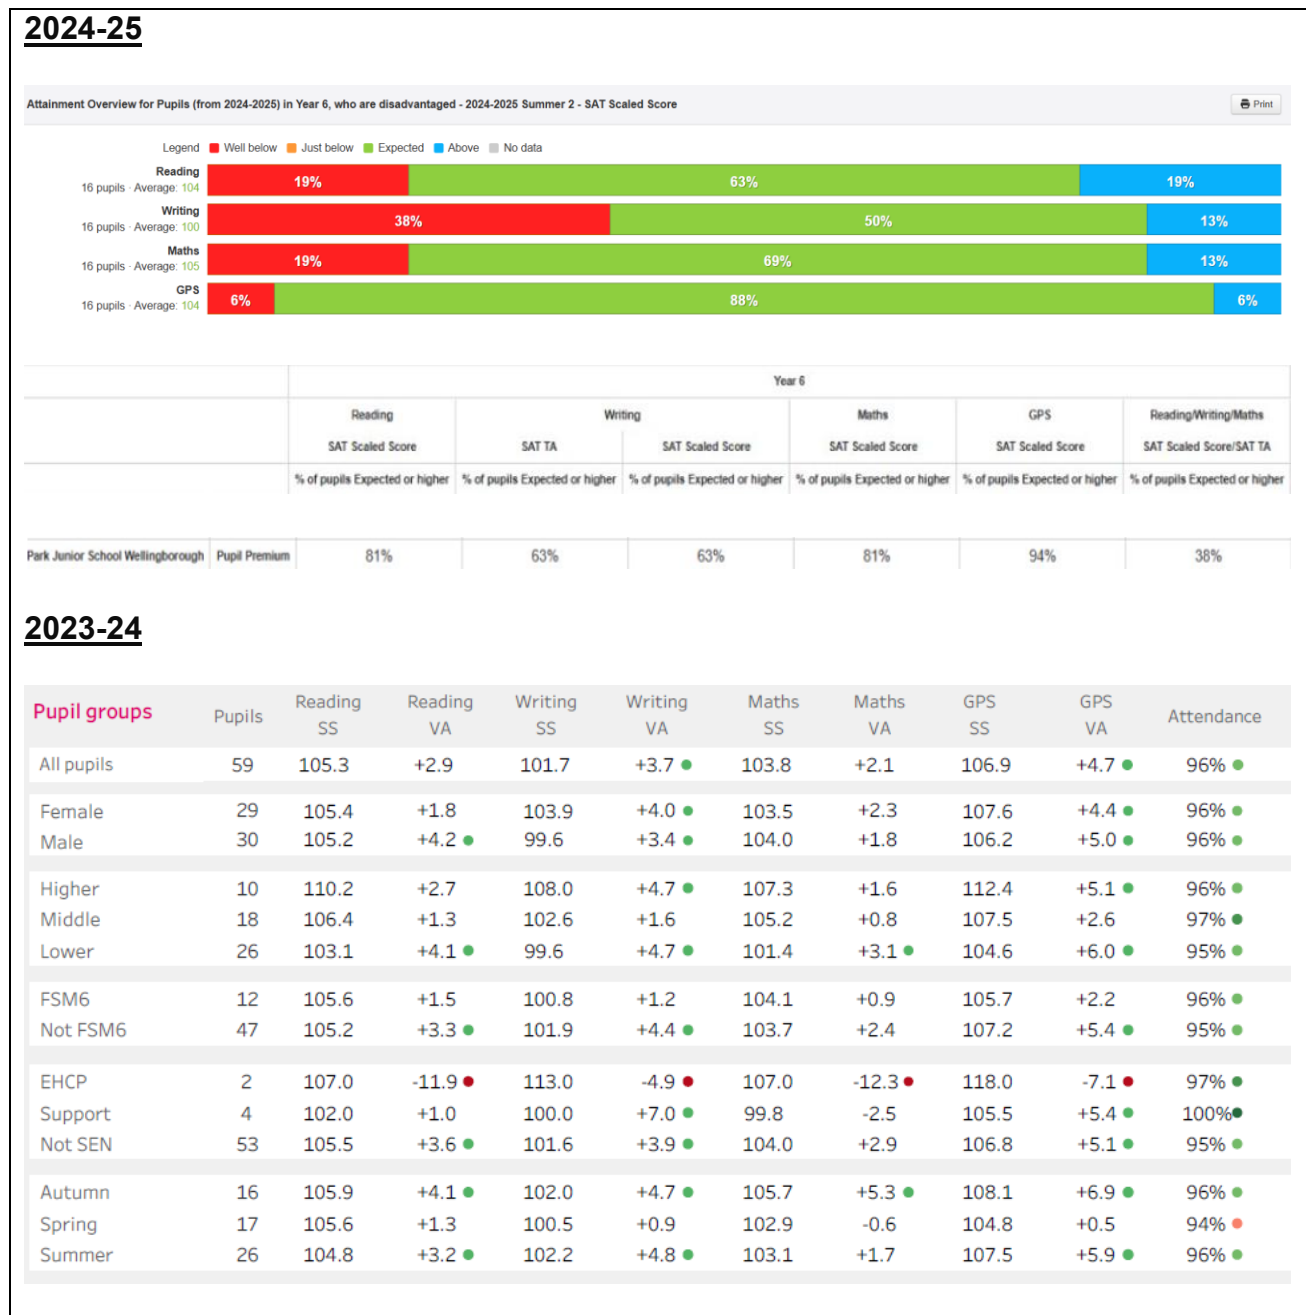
2024-25

Attainment Overview for Pupils (from 2024-2025) in Year 6, who are disadvantaged - 2024-2025 Summer 2 - SAT Scaled Score

Print

Legend Well below Just below Expected Above No data

Reading
16 pupils · Average: 104
19% 63% 19%

Writing
16 pupils · Average: 100
38% 50% 13%

Maths
16 pupils · Average: 105
19% 69% 13%

GPS
16 pupils · Average: 104
6% 88% 6%

| | | Year 6 | | | | | |
|---|---|---|---|---|---|---|---|
| | | Reading | Writing | | Maths | GPS | Reading/Writing/Maths |
| | | SAT Scaled Score | SAT TA | SAT Scaled Score | SAT Scaled Score | SAT Scaled Score | SAT Scaled Score/SAT TA |
| | | % of pupils Expected or higher | % of pupils Expected or higher | % of pupils Expected or higher | % of pupils Expected or higher | % of pupils Expected or higher | % of pupils Expected or higher |
| Park Junior School Wellingborough | Pupil Premium | 81% | 63% | 63% | 81% | 94% | 38% |

2023-24

| Pupil groups | Pupils | Reading SS | Reading VA | Writing SS | Writing VA | Maths SS | Maths VA | GPS SS | GPS VA | Attendance |
|---|---|---|---|---|---|---|---|---|---|---|
| All pupils | 59 | 105.3 | +2.9 | 101.7 | +3.7 | 103.8 | +2.1 | 106.9 | +4.7 | 96% |
| Female | 29 | 105.4 | +1.8 | 103.9 | +4.0 | 103.5 | +2.3 | 107.6 | +4.4 | 96% |
| Male | 30 | 105.2 | +4.2 | 99.6 | +3.4 | 104.0 | +1.8 | 106.2 | +5.0 | 96% |
| Higher | 10 | 110.2 | +2.7 | 108.0 | +4.7 | 107.3 | +1.6 | 112.4 | +5.1 | 96% |
| Middle | 18 | 106.4 | +1.3 | 102.6 | +1.6 | 105.2 | +0.8 | 107.5 | +2.6 | 97% |
| Lower | 26 | 103.1 | +4.1 | 99.6 | +4.7 | 101.4 | +3.1 | 104.6 | +6.0 | 95% |
| FSM6 | 12 | 105.6 | +1.5 | 100.8 | +1.2 | 104.1 | +0.9 | 105.7 | +2.2 | 96% |
| Not FSM6 | 47 | 105.2 | +3.3 | 101.9 | +4.4 | 103.7 | +2.4 | 107.2 | +5.4 | 95% |
| EHCP | 2 | 107.0 | -11.9 | 113.0 | -4.9 | 107.0 | -12.3 | 118.0 | -7.1 | 97% |
| Support | 4 | 102.0 | +1.0 | 100.0 | +7.0 | 99.8 | -2.5 | 105.5 | +5.4 | 100% |
| Not SEN | 53 | 105.5 | +3.6 | 101.6 | +3.9 | 104.0 | +2.9 | 106.8 | +5.1 | 95% |
| Autumn | 16 | 105.9 | +4.1 | 102.0 | +4.7 | 105.7 | +5.3 | 108.1 | +6.9 | 96% |
| Spring | 17 | 105.6 | +1.3 | 100.5 | +0.9 | 102.9 | -0.6 | 104.8 | +0.5 | 94% |
| Summer | 26 | 104.8 | +3.2 | 102.2 | +4.8 | 103.1 | +1.7 | 107.5 | +5.9 | 96% |